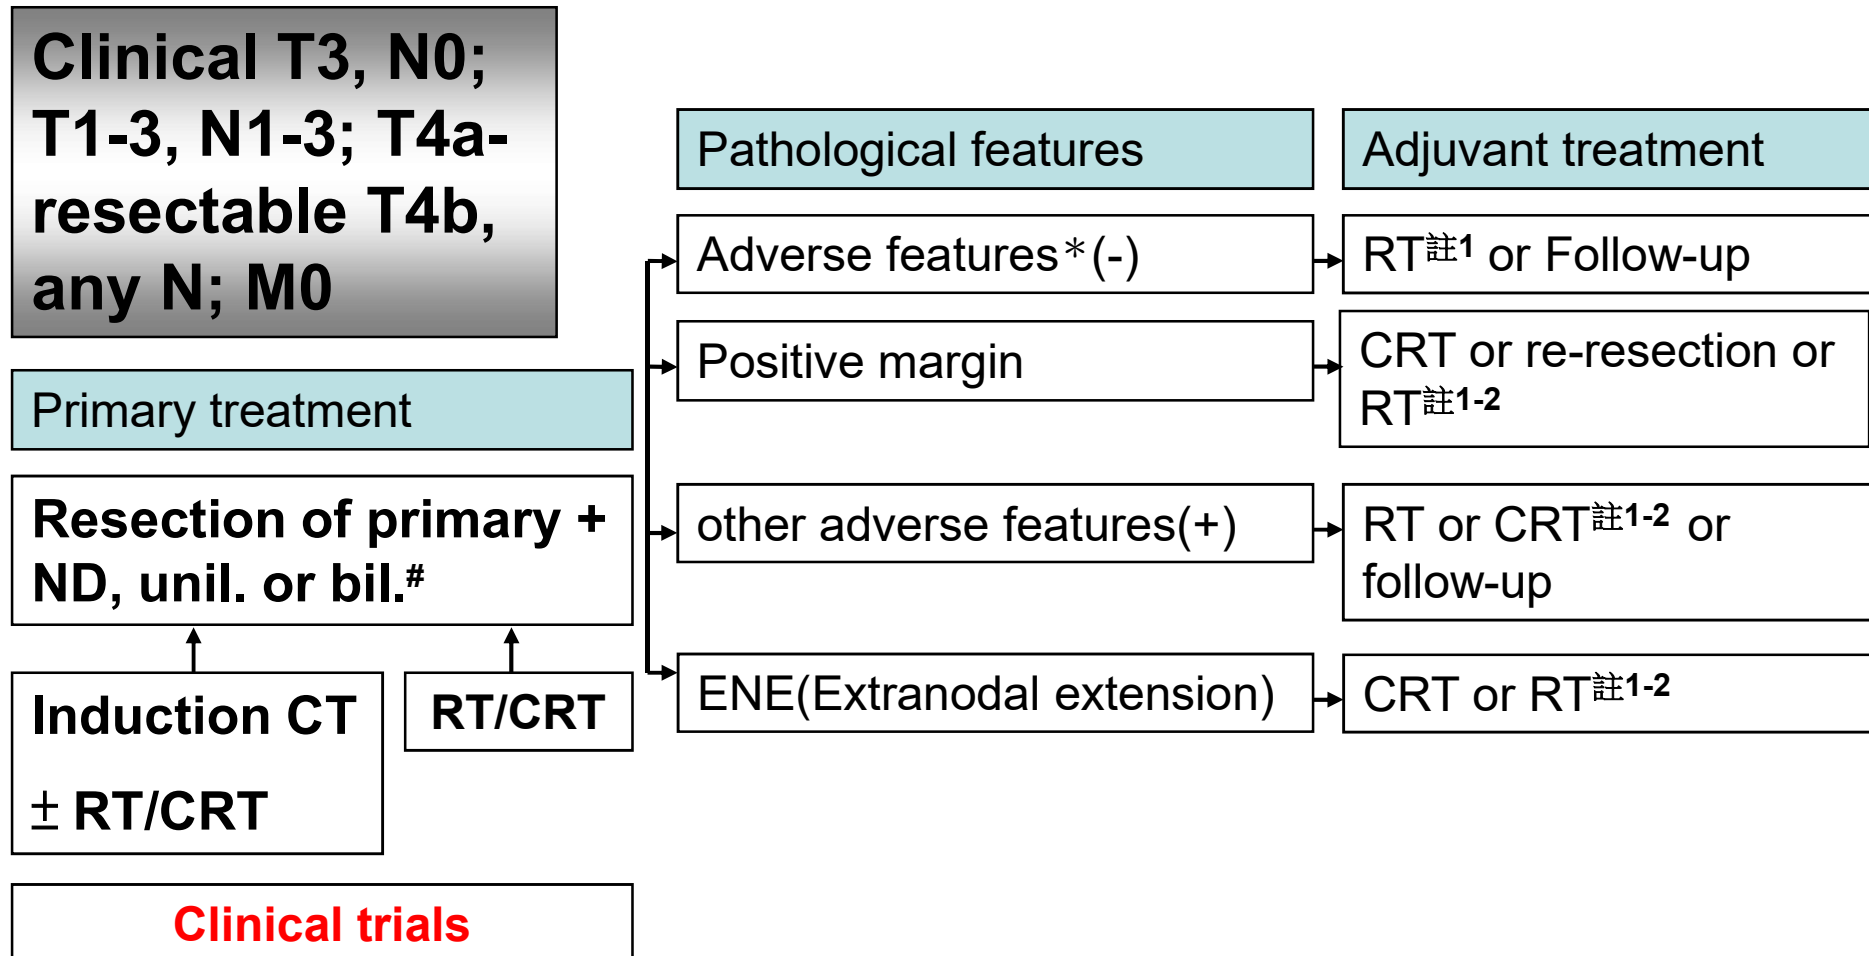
Clinical T3, N0; T1-3, N1-3; T4a-resectable T4b, any N; M0

Primary treatment

Resection of primary + ND, unil. or bil.$^{\#}$

Induction CT

± RT/CRT

RT/CRT

Clinical trials

Pathological features

Adjuvant treatment

Adverse features＊(-)

RT$^{註1}$ or Follow-up

Positive margin

CRT or re-resection or RT$^{註1-2}$

other adverse features(+)

RT or CRT$^{註1-2}$ or follow-up

ENE(Extranodal extension)

CRT or RT$^{註1-2}$